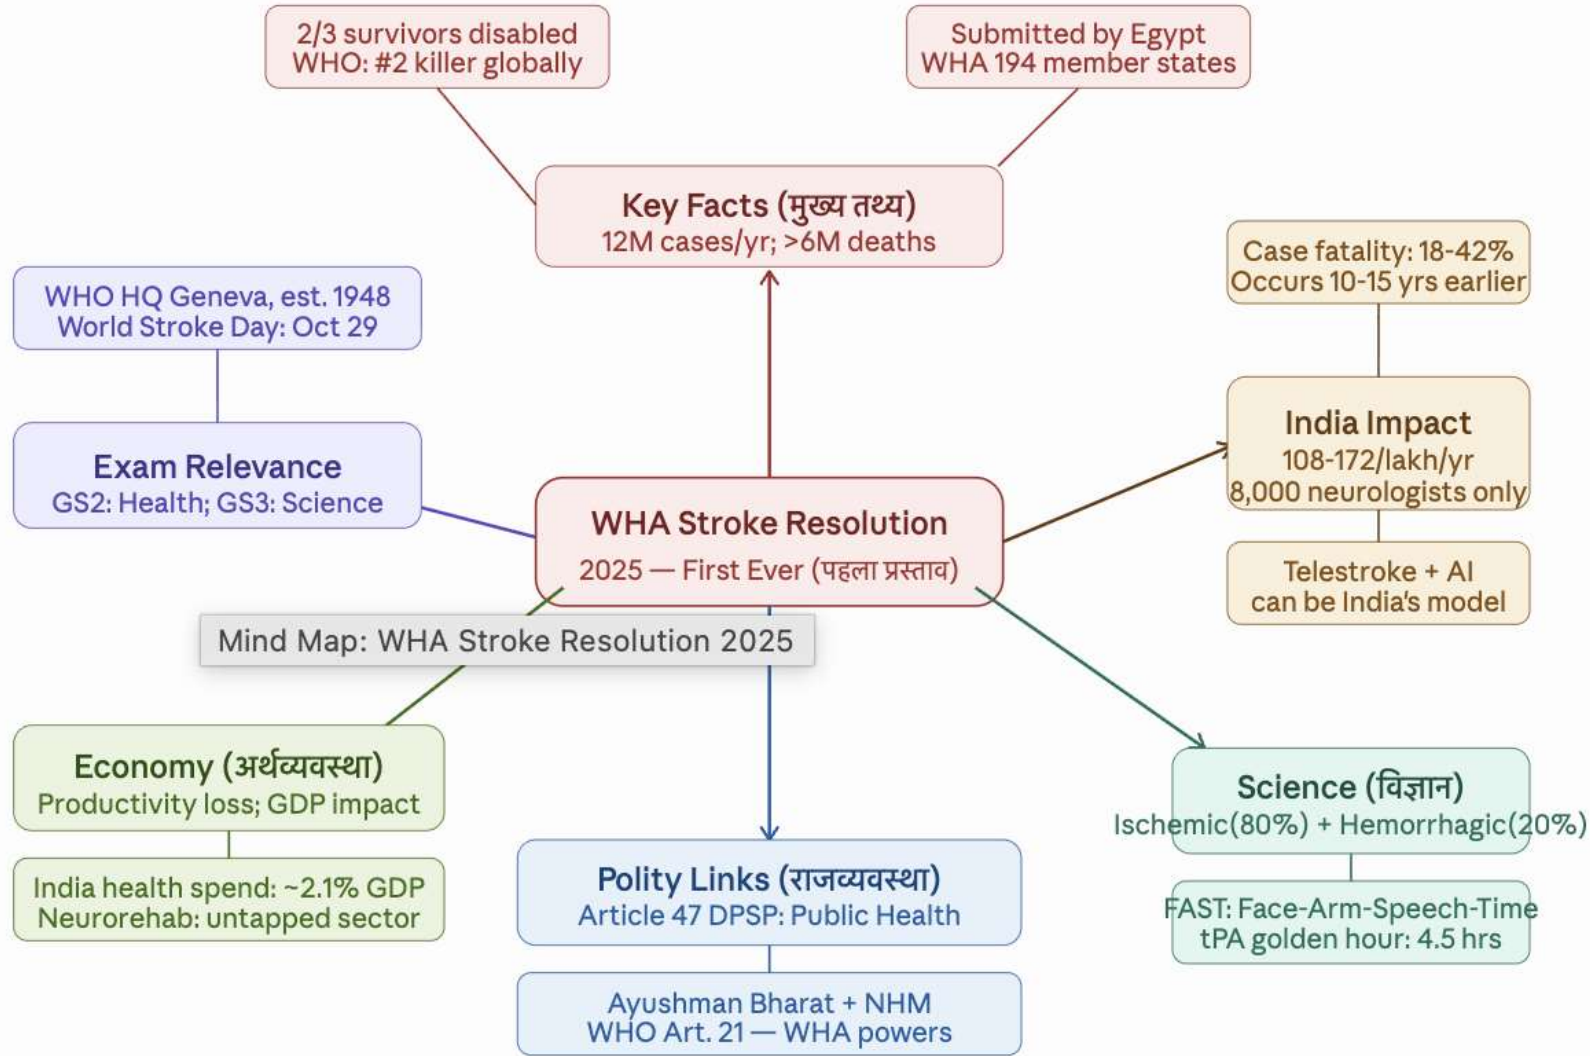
2/3 survivors disabled
WHO: #2 killer globally

Submitted by Egypt
WHA 194 member states

Key Facts (मुख्य तथ्य)
12M cases/yr; >6M deaths

WHO HQ Geneva, est. 1948
World Stroke Day: Oct 29

Case fatality: 18-42%
Occurs 10-15 yrs earlier

Exam Relevance
GS2: Health; GS3: Science

India Impact
108-172/lakh/yr
8,000 neurologists only

WHA Stroke Resolution
2025 — First Ever (पहला प्रस्ताव)

Telestroke + AI
can be India's model

Mind Map: WHA Stroke Resolution 2025

Economy (अर्थव्यवस्था)
Productivity loss; GDP impact

Science (विज्ञान)
Ischemic(80%) + Hemorrhagic(20%)

Polity Links (राजव्यवस्था)
Article 47 DPSP: Public Health

India health spend: ~2.1% GDP
Neurorehab: untapped sector

FAST: Face-Arm-Speech-Time
tPA golden hour: 4.5 hrs

Ayushman Bharat + NHM
WHO Art. 21 — WHA powers